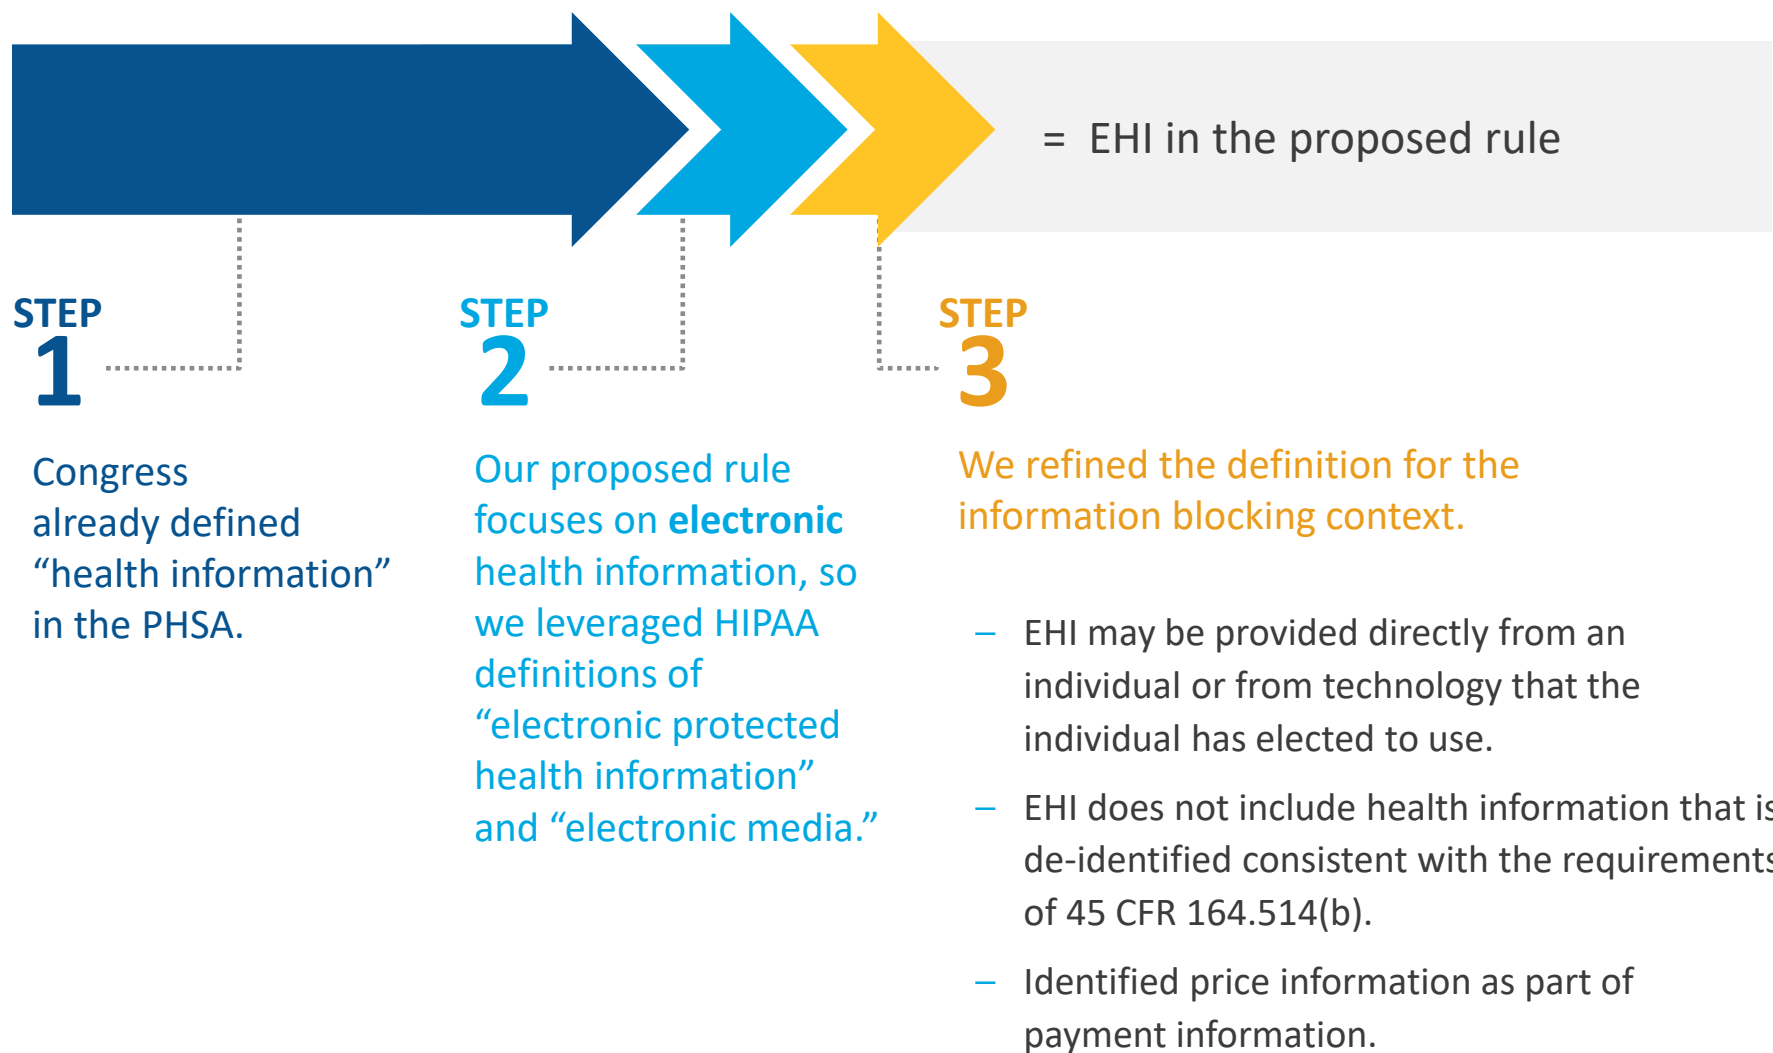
= EHI in the proposed rule

STEP 1

Congress already defined “health information” in the PHSA.

STEP 2

Our proposed rule focuses on **electronic** health information, so we leveraged HIPAA definitions of “electronic protected health information” and “electronic media.”

STEP 3

We refined the definition for the information blocking context.

– EHI may be provided directly from an individual or from technology that the individual has elected to use.

– EHI does not include health information that is de-identified consistent with the requirements of 45 CFR 164.514(b).

– Identified price information as part of payment information.